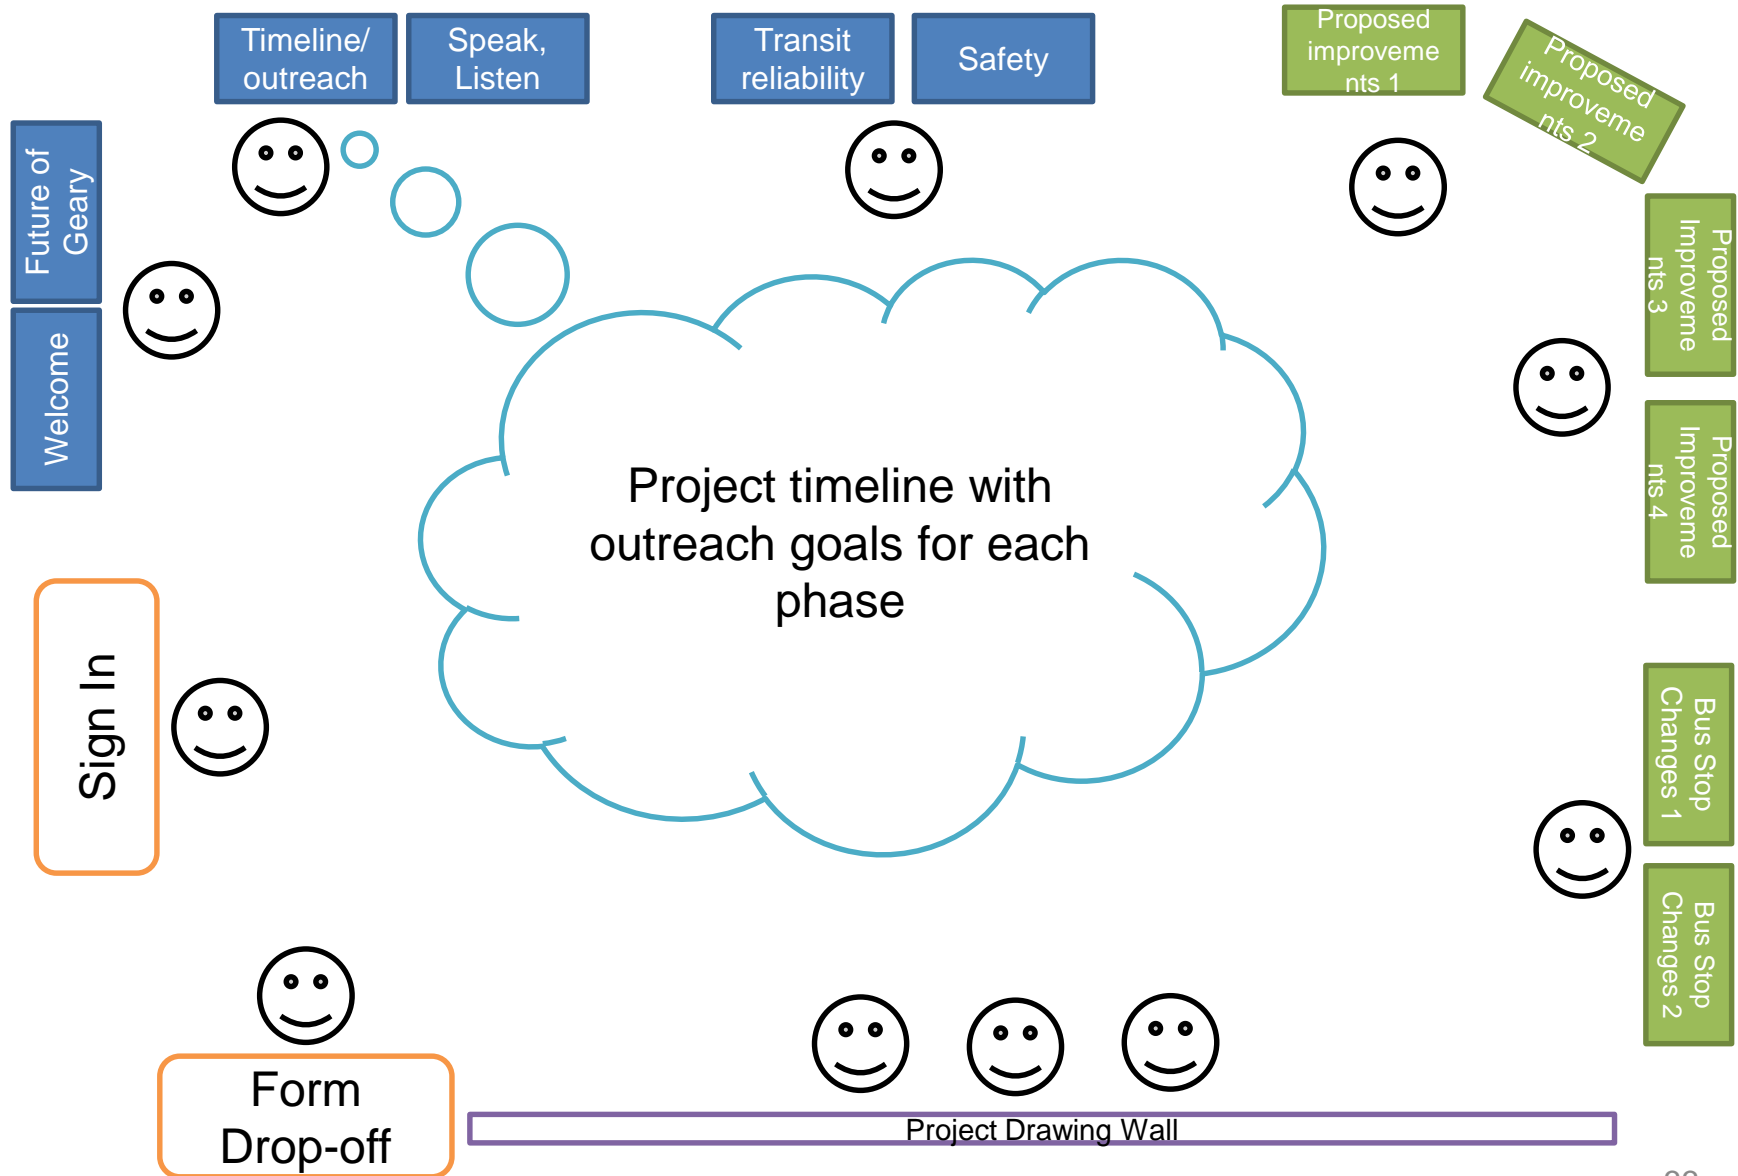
Timeline/ outreach

Speak, Listen

Transit reliability

Safety

Proposed improvements 1

Proposed improvements 2

Future of Geary

Welcome

Proposed Improvements 3

Proposed Improvements 4

Project timeline with outreach goals for each phase

Sign In

Bus Stop Changes 1

Bus Stop Changes 2

Form Drop-off

Project Drawing Wall

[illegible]